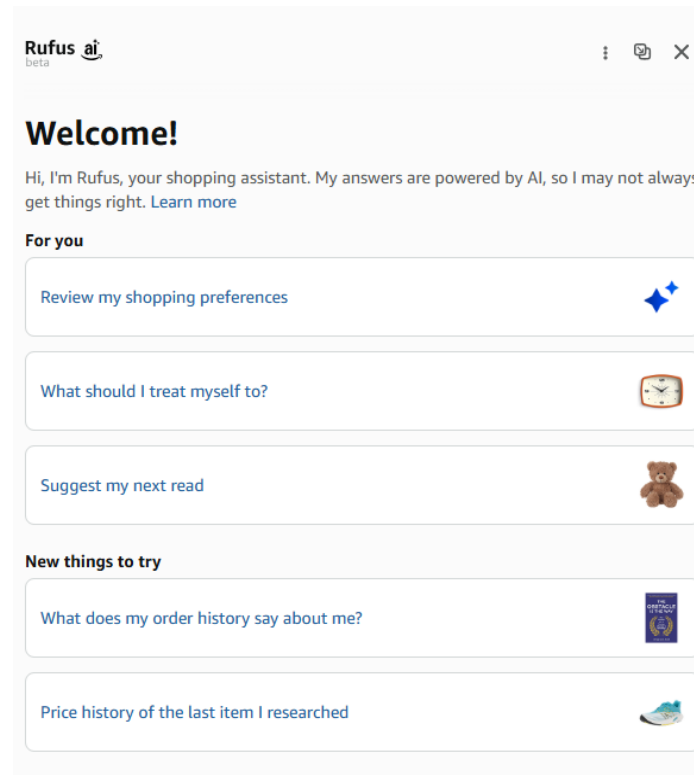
Rufus ai
beta

Welcome!

Hi, I'm Rufus, your shopping assistant. My answers are powered by AI, so I may not always get things right. Learn more

For you

Review my shopping preferences

What should I treat myself to?

Suggest my next read

New things to try

What does my order history say about me?

Price history of the last item I researched